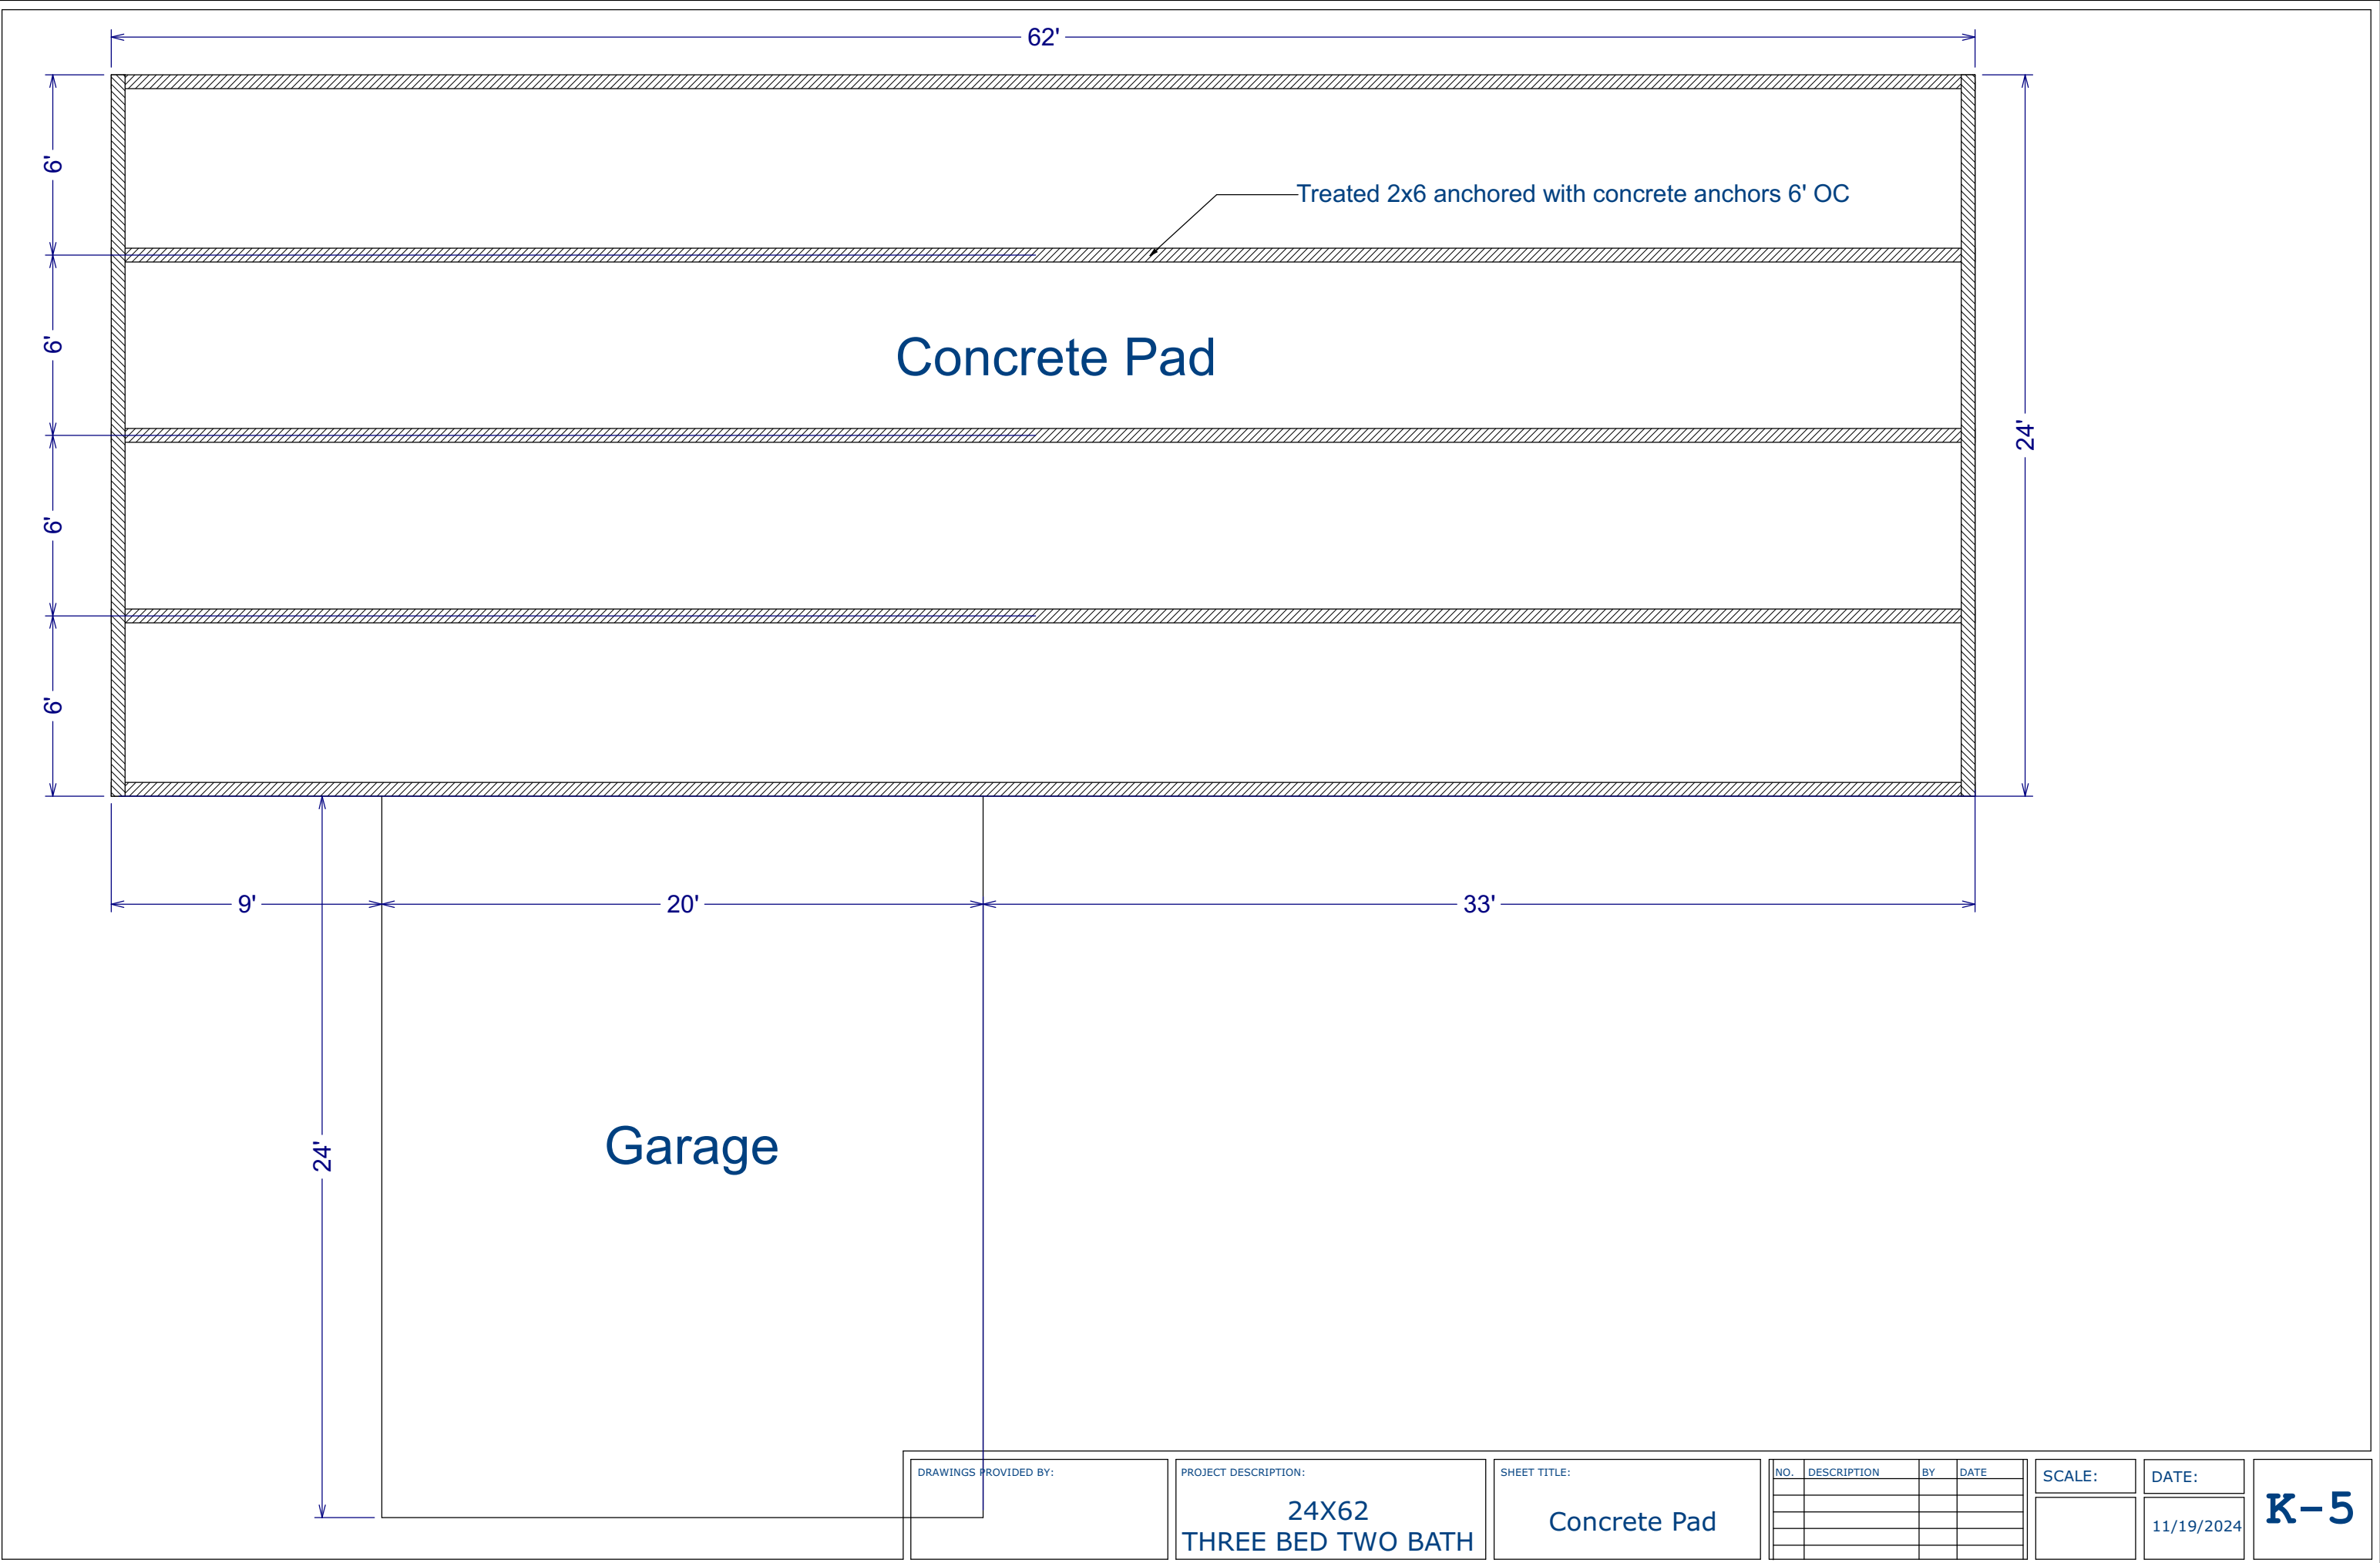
62'

6'

6'

6'

6'

Treated 2x6 anchored with concrete anchors 6' OC

Concrete Pad

24'

9'

20'

33'

24'

Garage

DRAWINGS PROVIDED BY:

PROJECT DESCRIPTION:

24X62
THREE BED TWO BATH

SHEET TITLE:

Concrete Pad

| NO. | DESCRIPTION | BY | DATE |
|---|---|---|---|

SCALE:

DATE:

11/19/2024

K-5